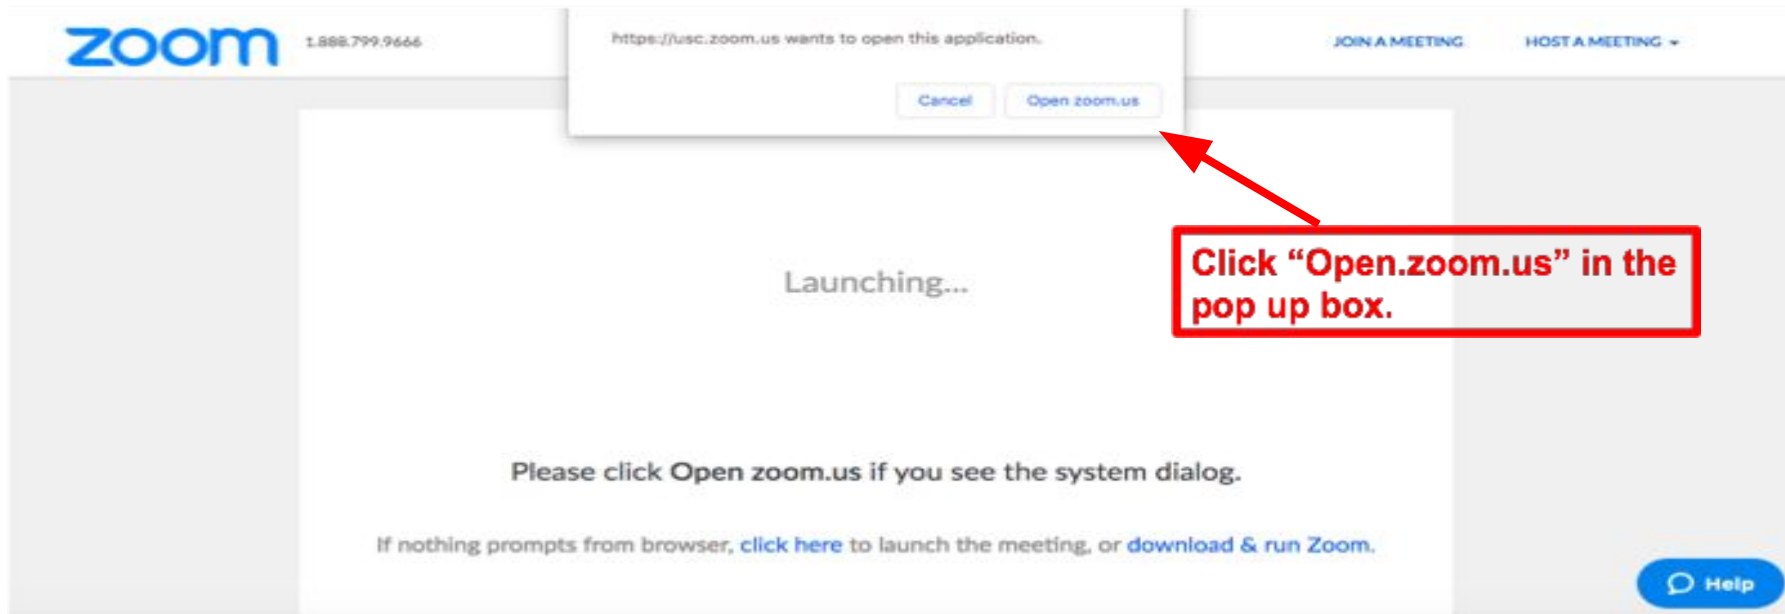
zoom 1.888.799.9666

https://usc.zoom.us wants to open this application.

Cancel Open zoom.us

JOIN A MEETING HOST A MEETING

Click “Open.zoom.us” in the pop up box.

Launching...

Please click Open zoom.us if you see the system dialog.

If nothing prompts from browser, click here to launch the meeting, or download & run Zoom.

Help